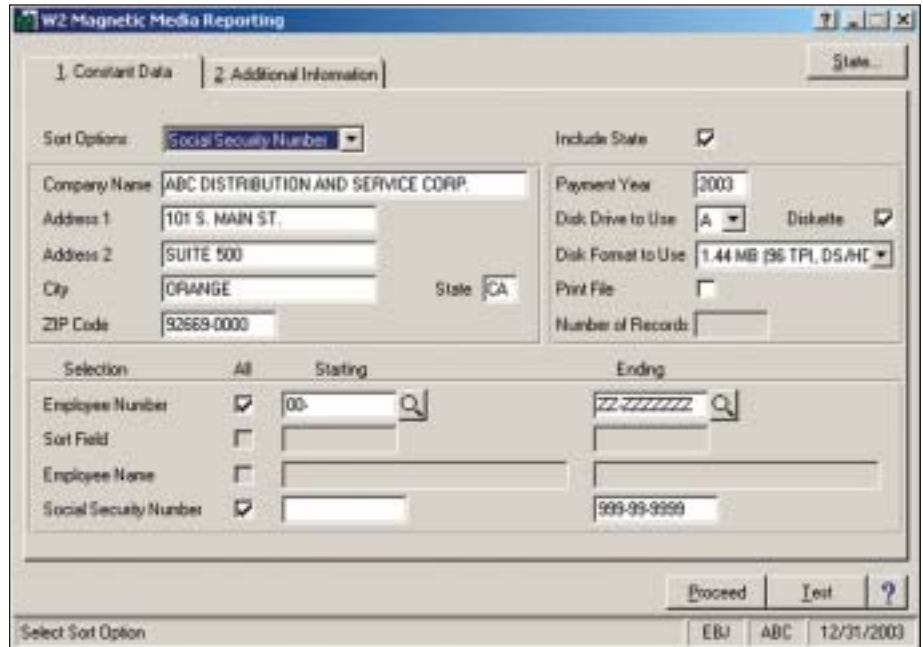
W2 Magnetic Media Reporting

1. Constant Data | 2. Additional Information

State...

Sort Options: Social Security Number

Include State ☑

Company Name: ABC DISTRIBUTION AND SERVICE CORP.
Address 1: 101 S. MAIN ST.
Address 2: SUITE 500
City: ORANGE
State: CA
ZIP Code: 92669-0000

Payment Year: 2003
Disk Drive to Use: A
Diskette ☑
Disk Format to Use: 1.44 MB (96 TPI, DS/HD
Print File ☐
Number of Records

| Selection | All | Starting | Ending |
|---|---|---|---|
| Employee Number | ☑ | 00- | ZZ-ZZZZZZZ |
| Sort Field | ☐ | | |
| Employee Name | ☐ | | |
| Social Security Number | ☑ | | 999-99-9999 |

Proceed | Test | ?

Select Sort Option | EBJ | ABC | 12/31/2003